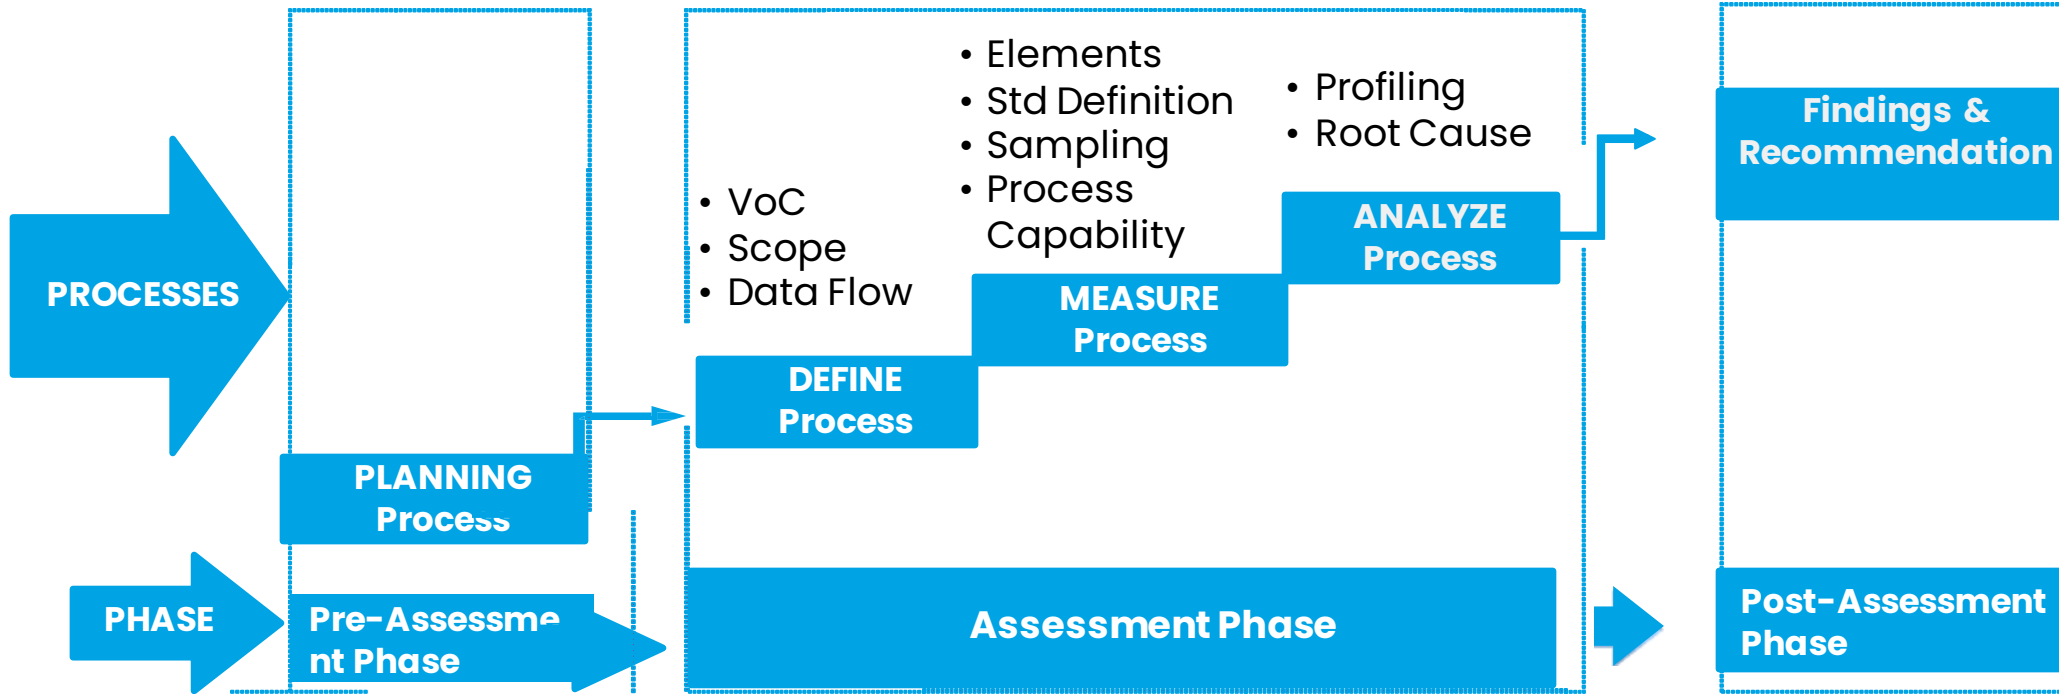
PROCESSES

PLANNING Process

PHASE

Pre-Assessment Phase

• VoC
• Scope
• Data Flow

DEFINE Process

• Elements
• Std Definition
• Sampling
• Process Capability

MEASURE Process

• Profiling
• Root Cause

ANALYZE Process

Assessment Phase

Findings & Recommendation

Post-Assessment Phase